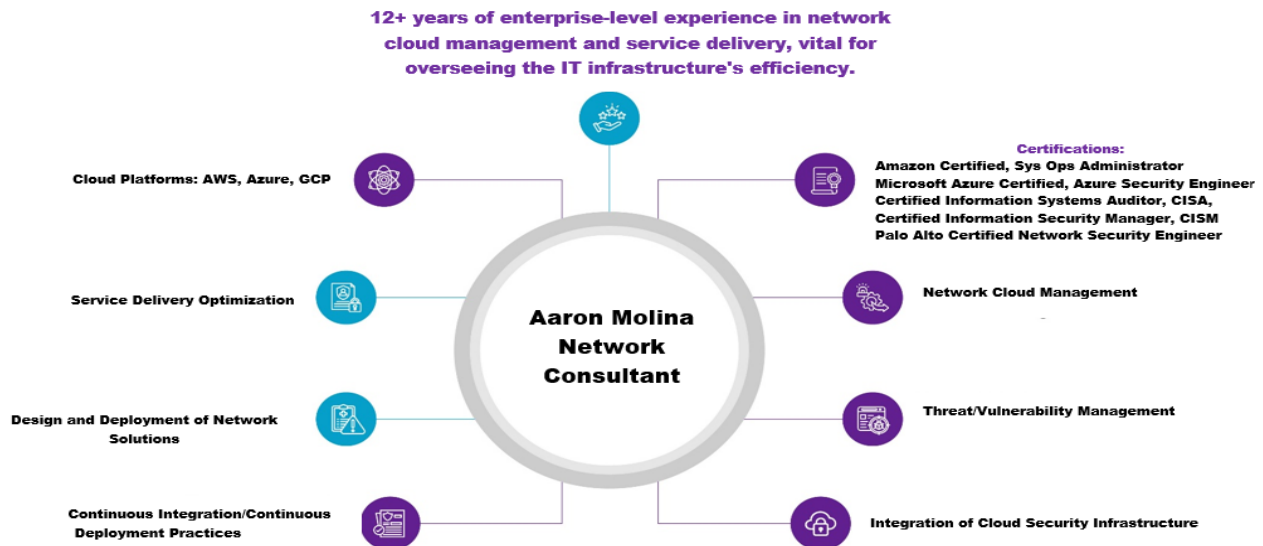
12+ years of enterprise-level experience in network cloud management and service delivery, vital for overseeing the IT infrastructure's efficiency.

Cloud Platforms: AWS, Azure, GCP

Certifications:
Amazon Certified, Sys Ops Administrator
Microsoft Azure Certified, Azure Security Engineer
Certified Information Systems Auditor, CISA,
Certified Information Security Manager, CISM
Palo Alto Certified Network Security Engineer

Service Delivery Optimization

Aaron Molina
Network
Consultant

Network Cloud Management

Design and Deployment of Network Solutions

Threat/Vulnerability Management

Continuous Integration/Continuous Deployment Practices

Integration of Cloud Security Infrastructure